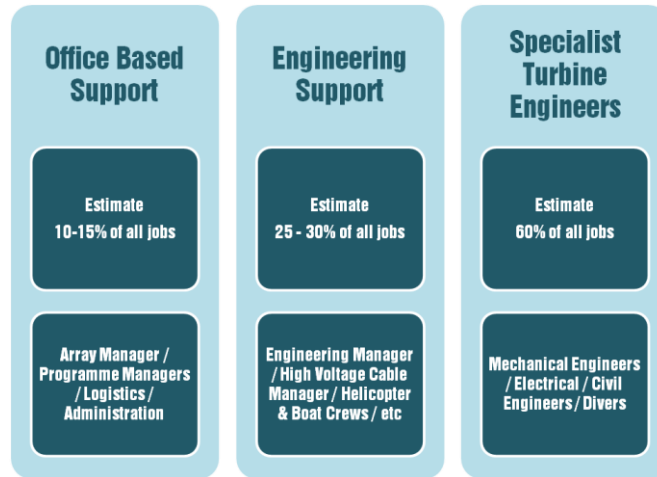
Office Based Support

Estimate
10-15% of all jobs

Array Manager / Programme Managers / Logistics / Administration

Engineering Support

Estimate
25 - 30% of all jobs

Engineering Manager / High Voltage Cable Manager / Helicopter & Boat Crews / etc

Specialist Turbine Engineers

Estimate
60% of all jobs

Mechanical Engineers / Electrical / Civil Engineers / Divers